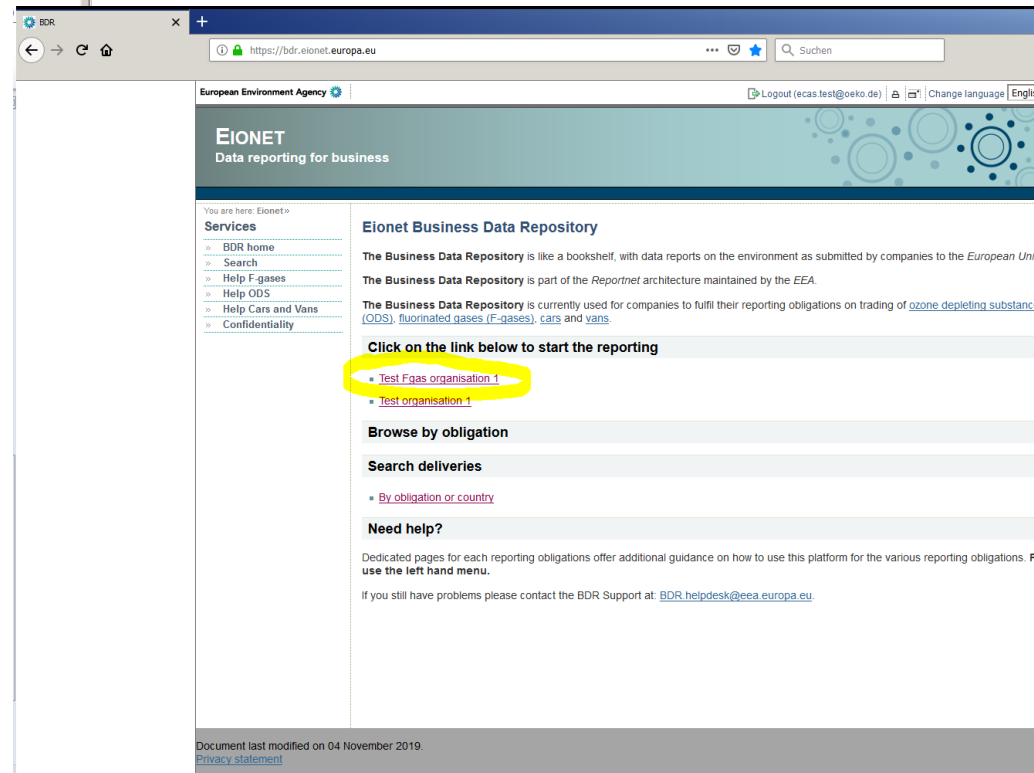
BDR
×
+
https://bdr.eionet.europa.eu
Suchen

European Environment Agency
Logout (ecas.test@oeko.de) | Change language Englis

EIONET
Data reporting for business

You are here: Eionet »
Services
» BDR home
» Search
» Help F-gases
» Help ODS
» Help Cars and Vans
» Confidentiality

Eionet Business Data Repository

The Business Data Repository is like a bookshelf, with data reports on the environment as submitted by companies to the European Uni

The Business Data Repository is part of the Reportnet architecture maintained by the EEA.

The Business Data Repository is currently used for companies to fulfil their reporting obligations on trading of ozone depleting substanc (ODS), fluorinated gases (F-gases), cars and vans.

Click on the link below to start the reporting

Test Fgas organisation 1
Test organisation 1

Browse by obligation

Search deliveries

By obligation or country

Need help?

Dedicated pages for each reporting obligations offer additional guidance on how to use this platform for the various reporting obligations. F use the left hand menu.

If you still have problems please contact the BDR Support at: BDR.helpdesk@eea.europa.eu.

Document last modified on 04 November 2019.
Privacy statement